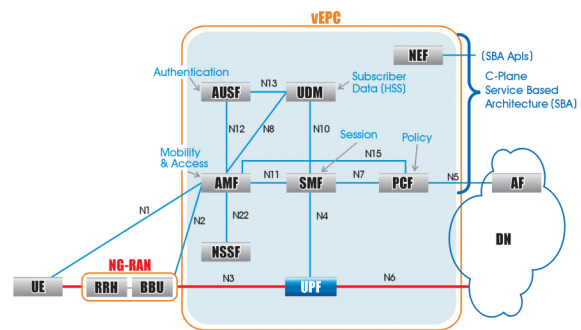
vEPC

NEF

(SBA Apis)

C-Plane Service Based Architecture (SBA)

Authentication

N13

Subscriber Data (HSS)

AUSF

UDM

N12

N8

N10

Session

Policy

Mobility & Access

N15

AMF

N11

SMF

N7

PCF

N5

AF

N1

N2

N22

N4

DN

NSSF

NG-RAN

UE

RRH

BBU

N3

UPF

N6